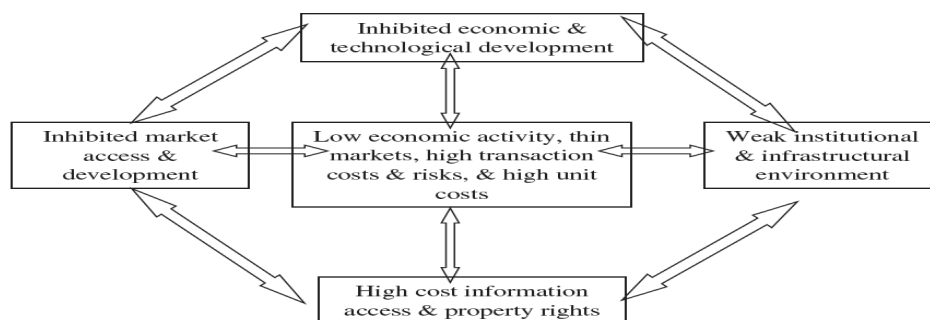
Inhibited economic & technological development

Inhibited market access & development

Low economic activity, thin markets, high transaction costs & risks, & high unit costs

Weak institutional & infrastructural environment

High cost information access & property rights